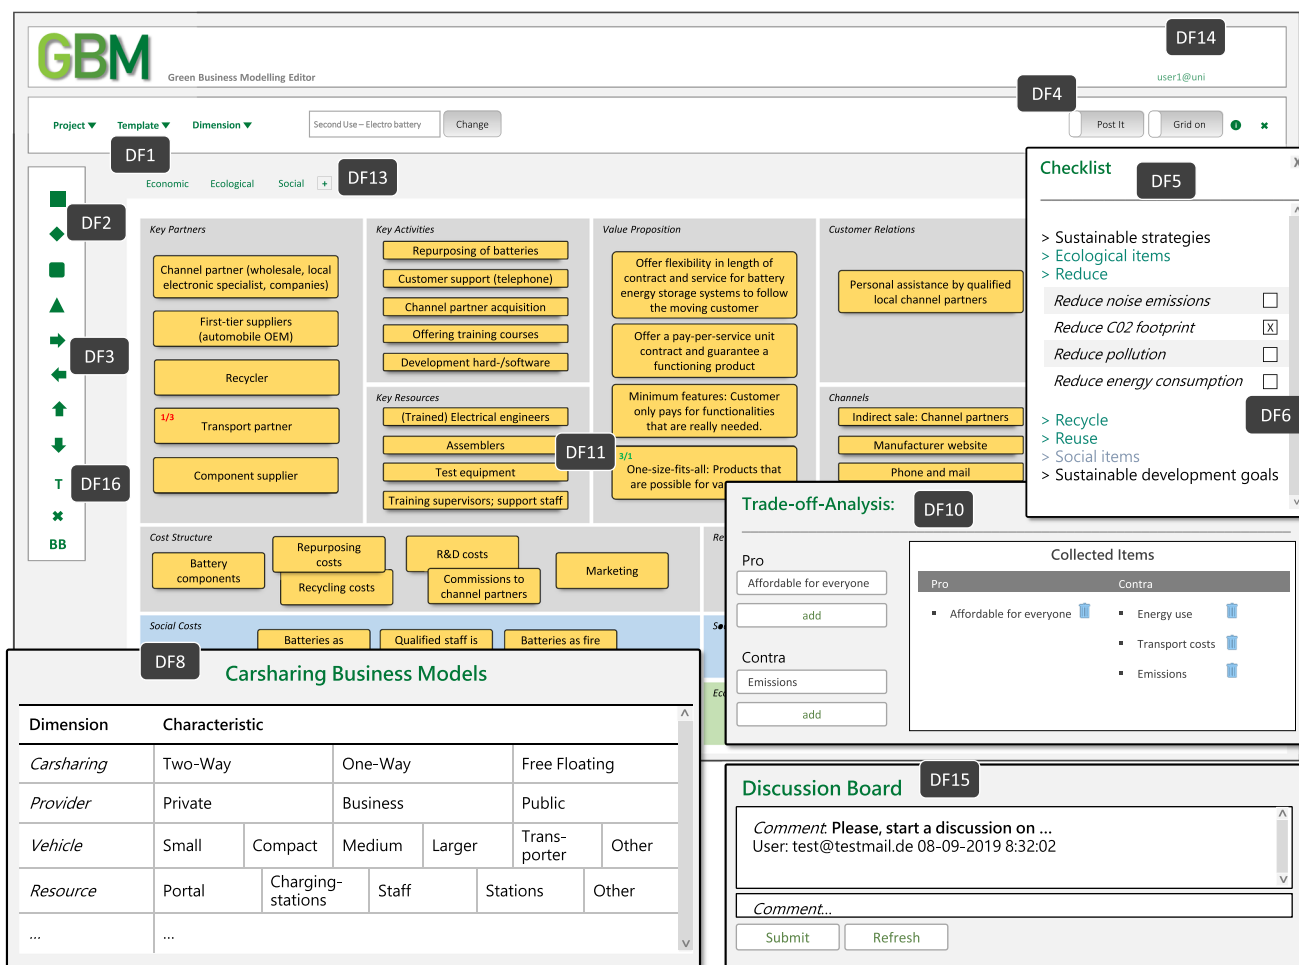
GBM
Green Business Modelling Editor

DF14

user1@uni

DF4

Project ▾ Template ▾ Dimension ▾

Second Use – Electro battery Change

Post It Grid on

DF1

Economic Ecological Social +

DF13

DF2

DF3

DF16

T

BB

Key Partners
Channel partner (wholesale, local electronic specialist, companies)
First-tier suppliers (automobile OEM)
Recycler
1/3 Transport partner
Component supplier

Key Activities
Repurposing of batteries
Customer support (telephone)
Channel partner acquisition
Offering training courses
Development hard-/software

Key Resources
(Trained) Electrical engineers
Assemblers
Test equipment
Training supervisors; support staff

DF11

Value Proposition
Offer flexibility in length of contract and service for battery energy storage systems to follow the moving customer
Offer a pay-per-service unit contract and guarantee a functioning product
Minimum features: Customer only pays for functionalities that are really needed.
3/1 One-size-fits-all: Products that are possible for va

Customer Relations
Personal assistance by qualified local channel partners

Channels
Indirect sale: Channel partners
Manufacturer website
Phone and mail

Checklist
DF5
> Sustainable strategies
> Ecological items
> Reduce
Reduce noise emissions
Reduce C02 footprint X
Reduce pollution
Reduce energy consumption
> Recycle
> Reuse
> Social items
> Sustainable development goals
DF6

Cost Structure
Battery components
Repurposing costs
Recycling costs
R&D costs
Commissions to channel partners
Marketing

Social Costs
Batteries as
Qualified staff is
Batteries as fire

Trade-off-Analysis:
DF10
Pro
Affordable for everyone
add
Contra
Emissions
add

Collected Items
Pro Contra
Affordable for everyone
Energy use
Transport costs
Emissions

DF8
Carsharing Business Models

| Dimension | Characteristic | | | | | |
|---|---|---|---|---|---|---|
| Carsharing | Two-Way | | One-Way | | Free Floating | |
| Provider | Private | | Business | | Public | |
| Vehicle | Small | Compact | Medium | Larger | Transporter | Other |
| Resource | Portal | Charging-stations | Staff | | Stations | Other |
| ... | ... | | | | | |

Discussion Board
DF15
Comment: Please, start a discussion on ...
User: test@testmail.de 08-09-2019 8:32:02
Comment...
Submit Refresh